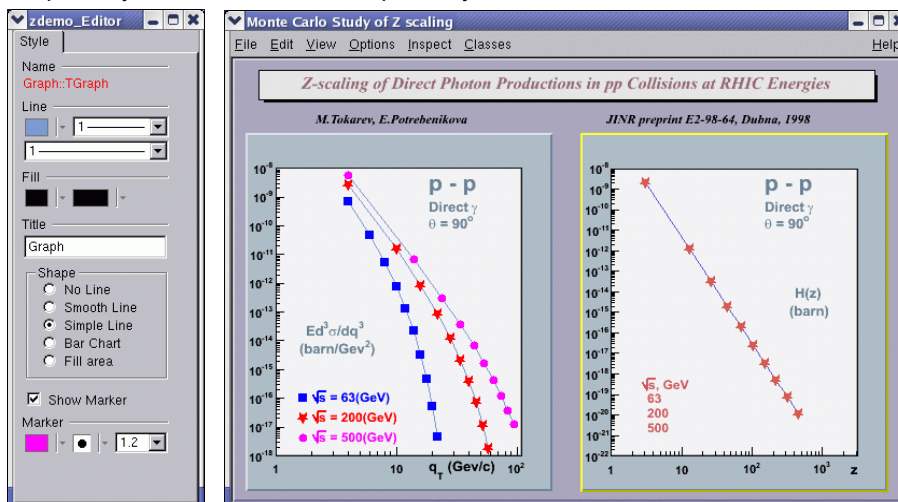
zdemo_Editor

Style

Name

Graph::TGraph

Line

1

1

Fill

Title

Graph

Shape

No Line

Smooth Line

Simple Line

Bar Chart

Fill area

Show Marker

Marker

1.2

Monte Carlo Study of Z scaling

File Edit View Options Inspect Classes Help

Z-scaling of Direct Photon Productions in pp Collisions at RHIC Energies

M.Tokarev, E.Potrebenikova

JINR preprint E2-98-64, Dubna, 1998

$10^{-8}$ $10^{-9}$ $10^{-10}$ $10^{-11}$ $10^{-12}$ $10^{-13}$ $10^{-14}$ $10^{-15}$ $10^{-16}$ $10^{-17}$ $10^{-18}$

p - p

Direct $\gamma$

$\theta = 90^{o}$

$Ed^3\sigma/dq^3$ (barn/Gev$^2$)

$\sqrt{s}$ = 63(GeV)

$\sqrt{s}$ = 200(GeV)

$\sqrt{s}$ = 500(GeV)

1 10 $10^2$

$q_T$ (Gev/c)

$10^{-8}$ $10^{-9}$ $10^{-10}$ $10^{-11}$ $10^{-12}$ $10^{-13}$ $10^{-14}$ $10^{-15}$ $10^{-16}$ $10^{-17}$ $10^{-18}$ $10^{-19}$ $10^{-20}$ $10^{-21}$ $10^{-22}$

p - p

Direct $\gamma$

$\theta = 90^{o}$

H(z) (barn)

$\sqrt{s}$, GeV

63

200

500

1 10 $10^2$ $10^3$ z